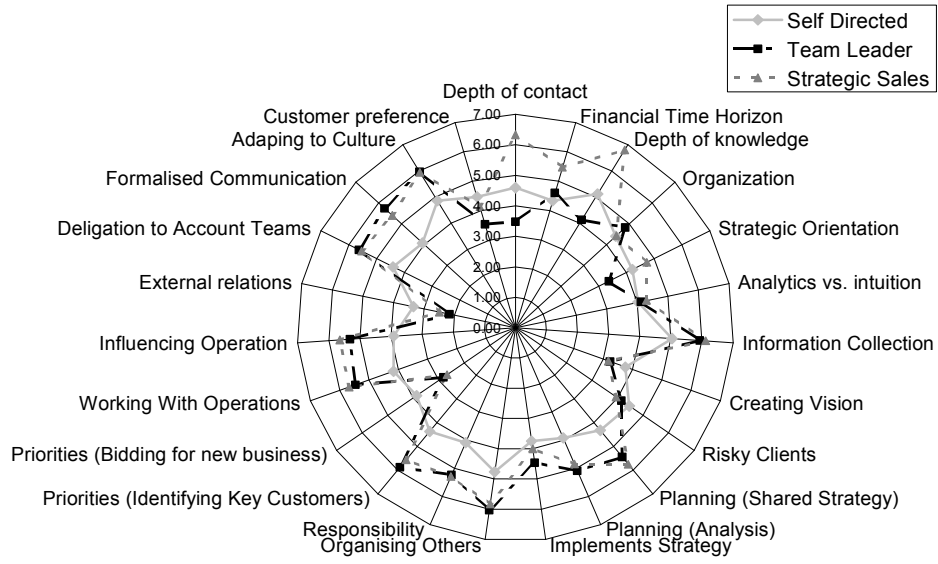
Self Directed
Team Leader
Strategic Sales

Depth of contact
Financial Time Horizon
Depth of knowledge
Organization
Strategic Orientation
Analytics vs. intuition
Information Collection
Creating Vision
Risky Clients
Planning (Shared Strategy)
Planning (Analysis)
Implements Strategy
Organising Others
Responsibility
Priorities (Identifying Key Customers)
Priorities (Bidding for new business)
Working With Operations
Influencing Operation
External relations
Deligation to Account Teams
Formalised Communication
Adaping to Culture
Customer preference

7.00
6.00
5.00
4.00
3.00
2.00
1.00
0.00